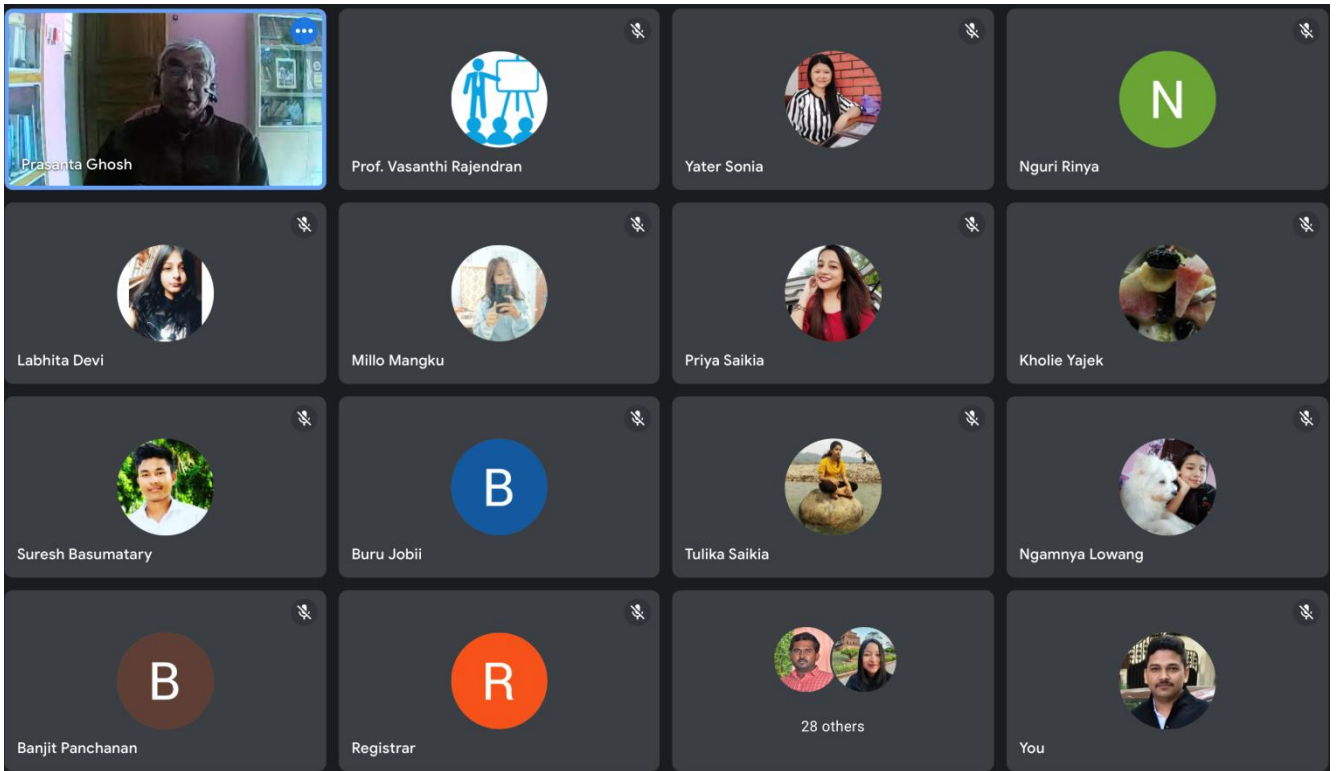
Prasanta Ghosh

Prof. Vasanthi Rajendran

Yater Sonia

N
Nguri Rinya

Labhita Devi

Millo Mangku

Priya Saikia

Kholie Yajek

Suresh Basumatary

B
Buru Jobii

Tulika Saikia

Ngamnya Lowang

B
Banjit Panchanan

R
Registrar

28 others

You